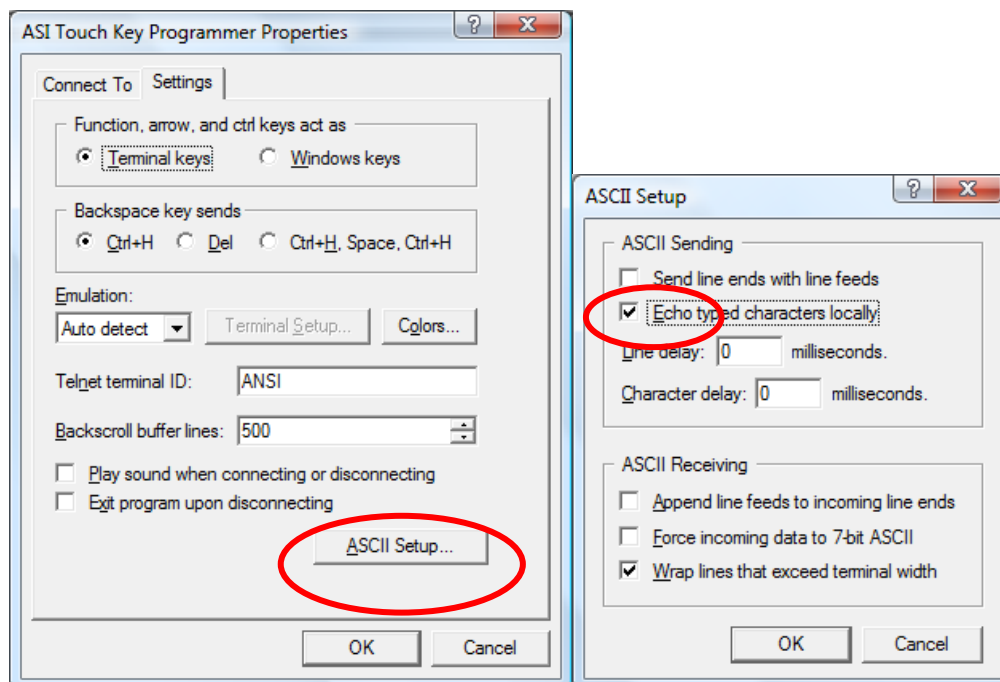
ASI Touch Key Programmer Properties
?
X

Connect To
Settings

Function, arrow, and ctrl keys act as
Terminal keys
Windows keys

Backspace key sends
Ctrl+H
Del
Ctrl+H, Space, Ctrl+H

Emulation:
Auto detect
Terminal Setup...
Colors...

Telnet terminal ID: ANSI

Backscroll buffer lines: 500

Play sound when connecting or disconnecting
Exit program upon disconnecting

ASCII Setup...

OK
Cancel

ASCII Setup
?
X

ASCII Sending
Send line ends with line feeds
Echo typed characters locally
Line delay: 0 milliseconds.
Character delay: 0 milliseconds.

ASCII Receiving
Append line feeds to incoming line ends
Force incoming data to 7-bit ASCII
Wrap lines that exceed terminal width

OK
Cancel